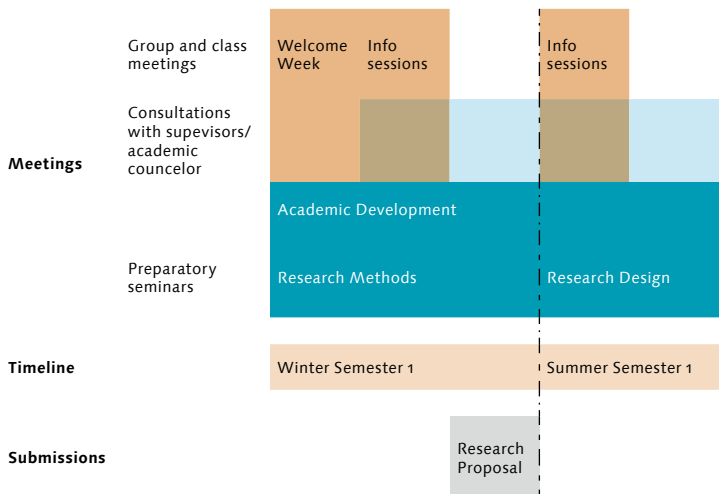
Group and class meetings

Consultations with supevisors/ academic councelor

Meetings

Preparatory seminars

Welcome Week

Info sessions

Info sessions

Academic Development

Research Methods

Research Design

Timeline

Winter Semester 1

Summer Semester 1

Submissions

Research Proposal